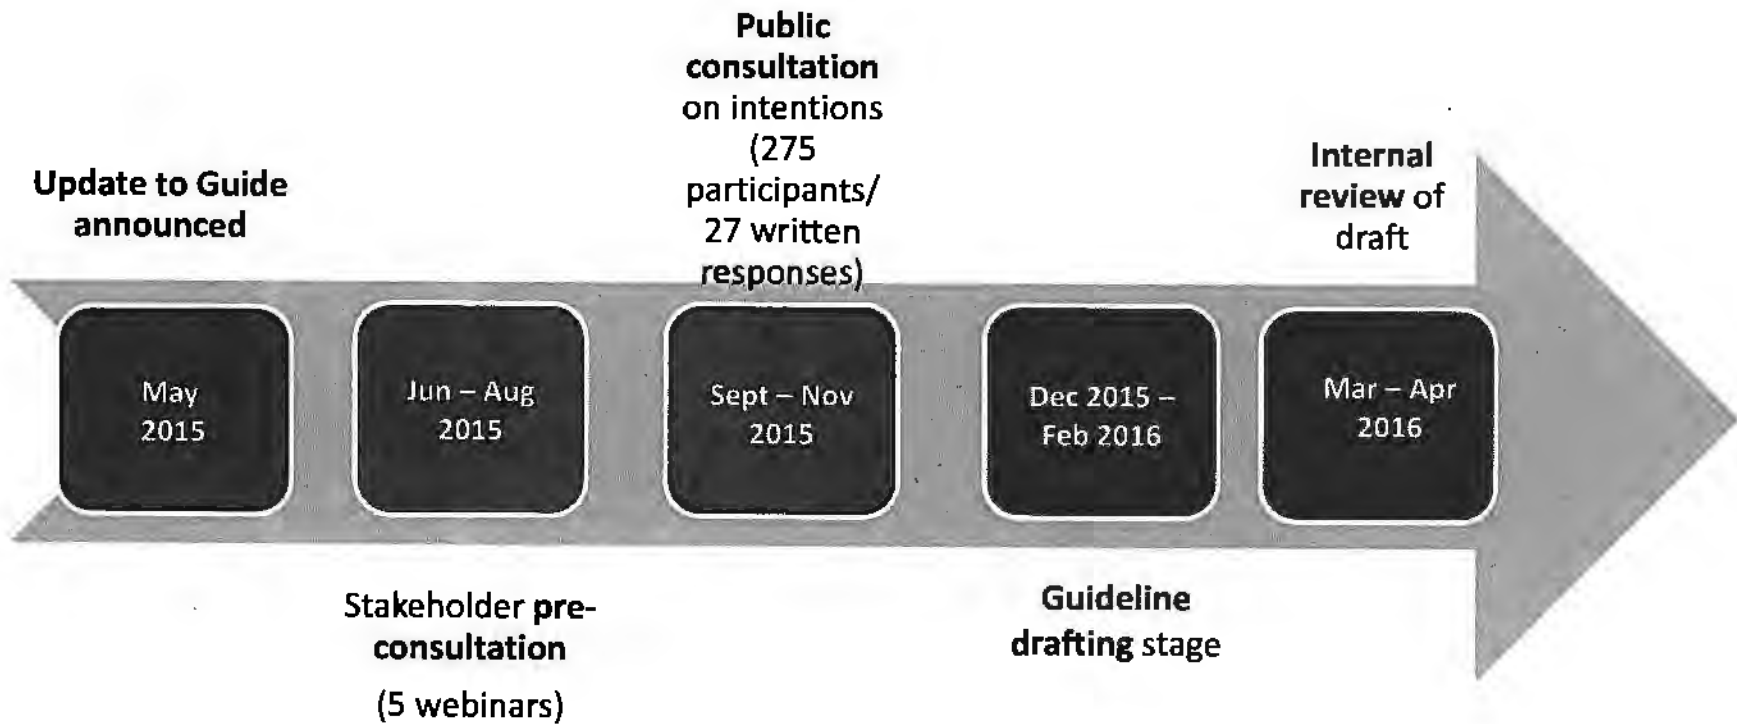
Update to Guide announced

May 2015

Jun – Aug 2015

Stakeholder pre-consultation

(5 webinars)

Public consultation on intentions (275 participants/ 27 written responses)

Sept – Nov 2015

Dec 2015 – Feb 2016

Guideline drafting stage

Internal review of draft

Mar – Apr 2016